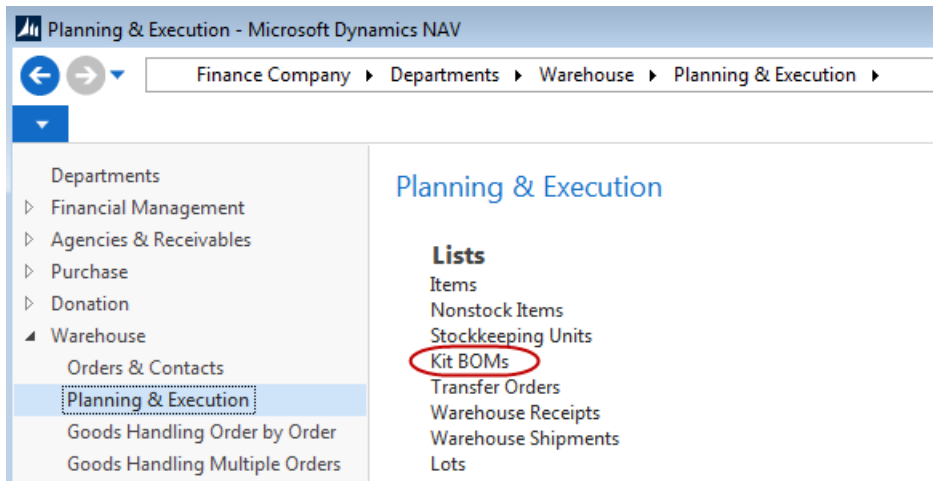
Planning & Execution - Microsoft Dynamics NAV

Finance Company ▸ Departments ▸ Warehouse ▸ Planning & Execution ▸

Departments
Financial Management
Agencies & Receivables
Purchase
Donation
Warehouse
Orders & Contacts
Planning & Execution
Goods Handling Order by Order
Goods Handling Multiple Orders

Planning & Execution

Lists
Items
Nonstock Items
Stockkeeping Units
Kit BOMs
Transfer Orders
Warehouse Receipts
Warehouse Shipments
Lots